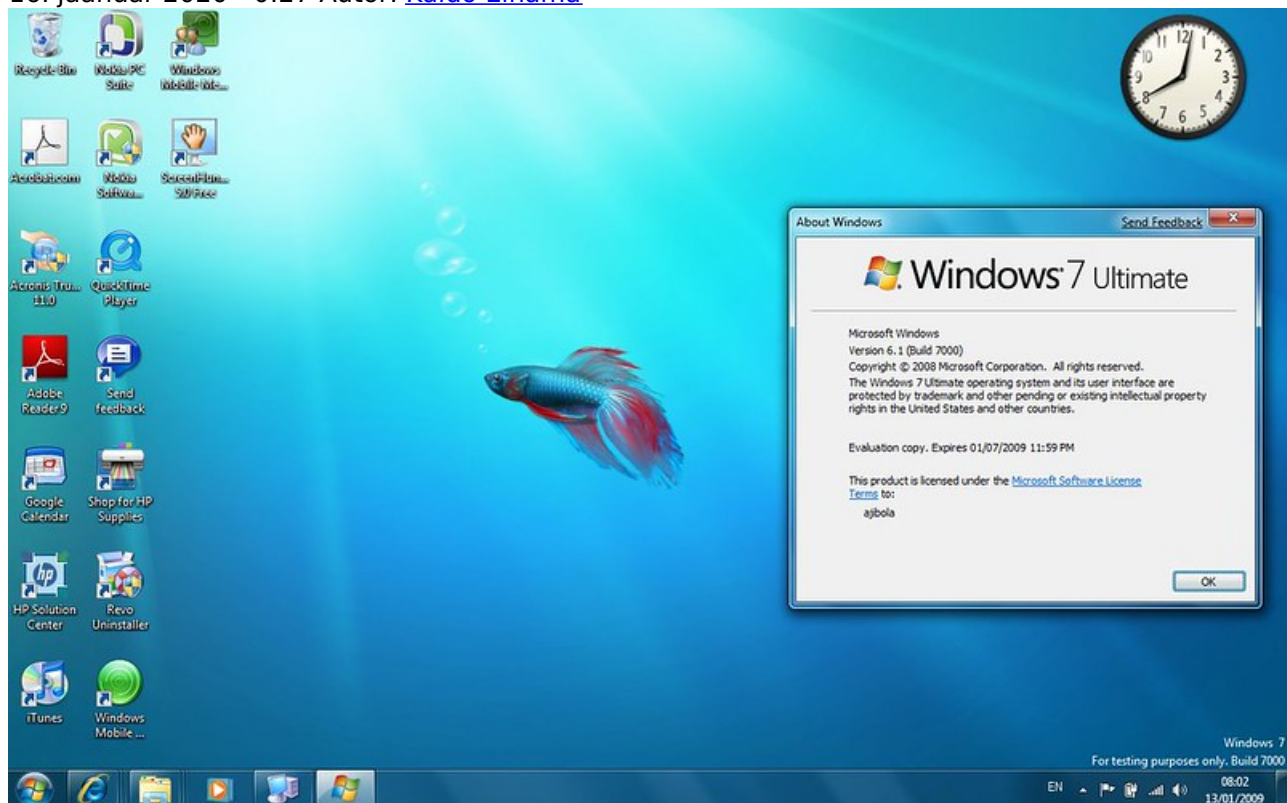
16. jaanuar 2010 - 0:27 Autor: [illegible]

Recycle Bin
Nokia PC Suite
Windows Mobile Me...
Acrobat.com
Nokia Softwa...
ScreenHun... 5.0 Free
Acronis Tru... 11.0
QuickTime Player
Adobe Reader 9
Send feedback
Google Calendar
Shop for HP Supplies
HP Solution Center
Revo Uninstaller
iTunes
Windows Mobile ...

About Windows
Send Feedback

Windows 7 Ultimate

Microsoft Windows
Version 6.1 (Build 7000)
Copyright © 2008 Microsoft Corporation. All rights reserved.
The Windows 7 Ultimate operating system and its user interface are protected by trademark and other pending or existing intellectual property rights in the United States and other countries.

Evaluation copy. Expires 01/07/2009 11:59 PM

This product is licensed under the Microsoft Software License Terms to:
ajibola

OK

Windows 7
For testing purposes only. Build 7000

EN
08:02
13/01/2009